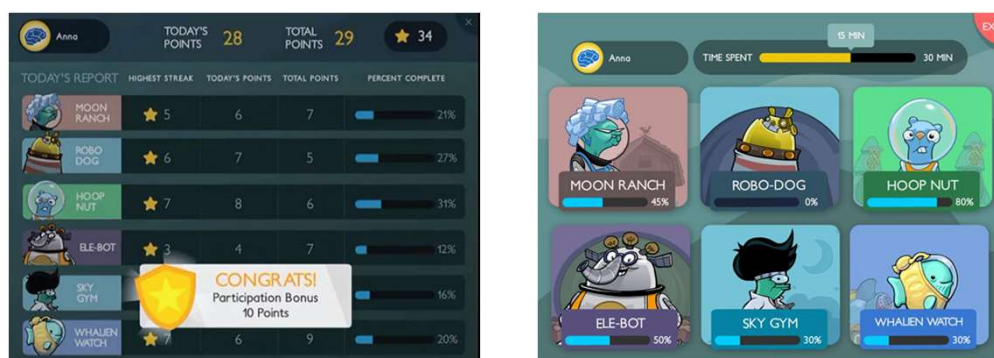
Anna

TODAY'S POINTS 28

TOTAL POINTS 29

34

TODAY'S REPORT

| | HIGHEST STREAK | TODAY'S POINTS | TOTAL POINTS | PERCENT COMPLETE |
|---|---|---|---|---|
| MOON RANCH | 5 | 6 | 7 | 21% |
| ROBO DOG | 6 | 7 | 5 | 27% |
| HOOP NUT | 7 | 8 | 6 | 31% |
| ELE-BOT | 3 | 4 | 7 | 12% |
| SKY GYM | | | | 16% |
| WHALIEN WATCH | 7 | 6 | 9 | 20% |

CONGRATS!
Participation Bonus
10 Points

Anna

TIME SPENT

15 MIN

30 MIN

EX

MOON RANCH 45%

ROBO-DOG 0%

HOOP NUT 80%

ELE-BOT 50%

SKY GYM 30%

WHALIEN WATCH 30%